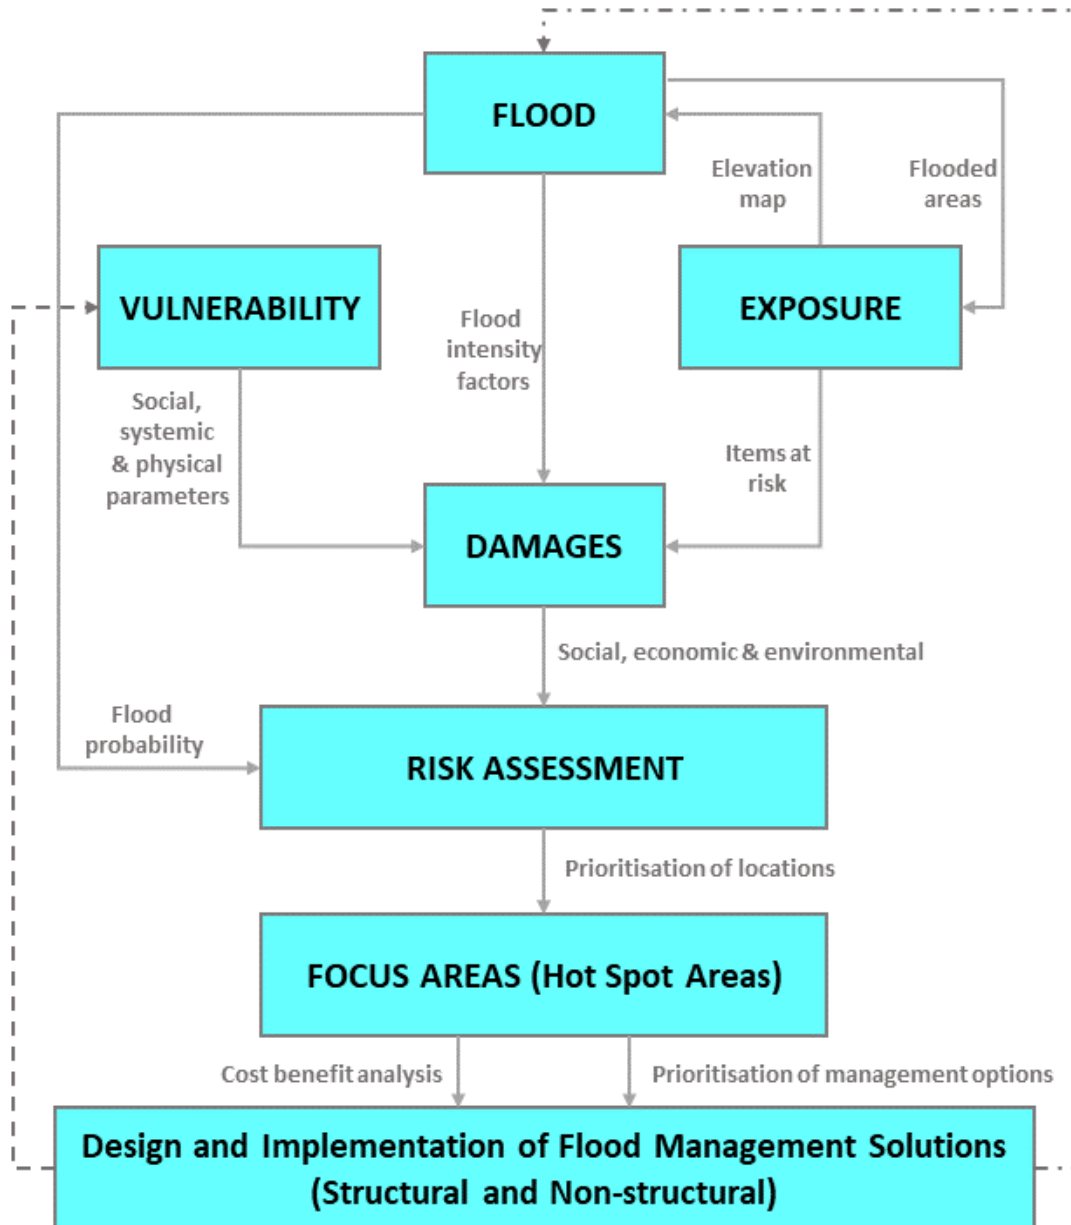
FLOOD

Elevation map

Flooded areas

VULNERABILITY

EXPOSURE

Flood intensity factors

Social, systemic & physical parameters

Items at risk

DAMAGES

Social, economic & environmental

Flood probability

RISK ASSESSMENT

Prioritisation of locations

FOCUS AREAS (Hot Spot Areas)

Cost benefit analysis

Prioritisation of management options

Design and Implementation of Flood Management Solutions (Structural and Non-structural)